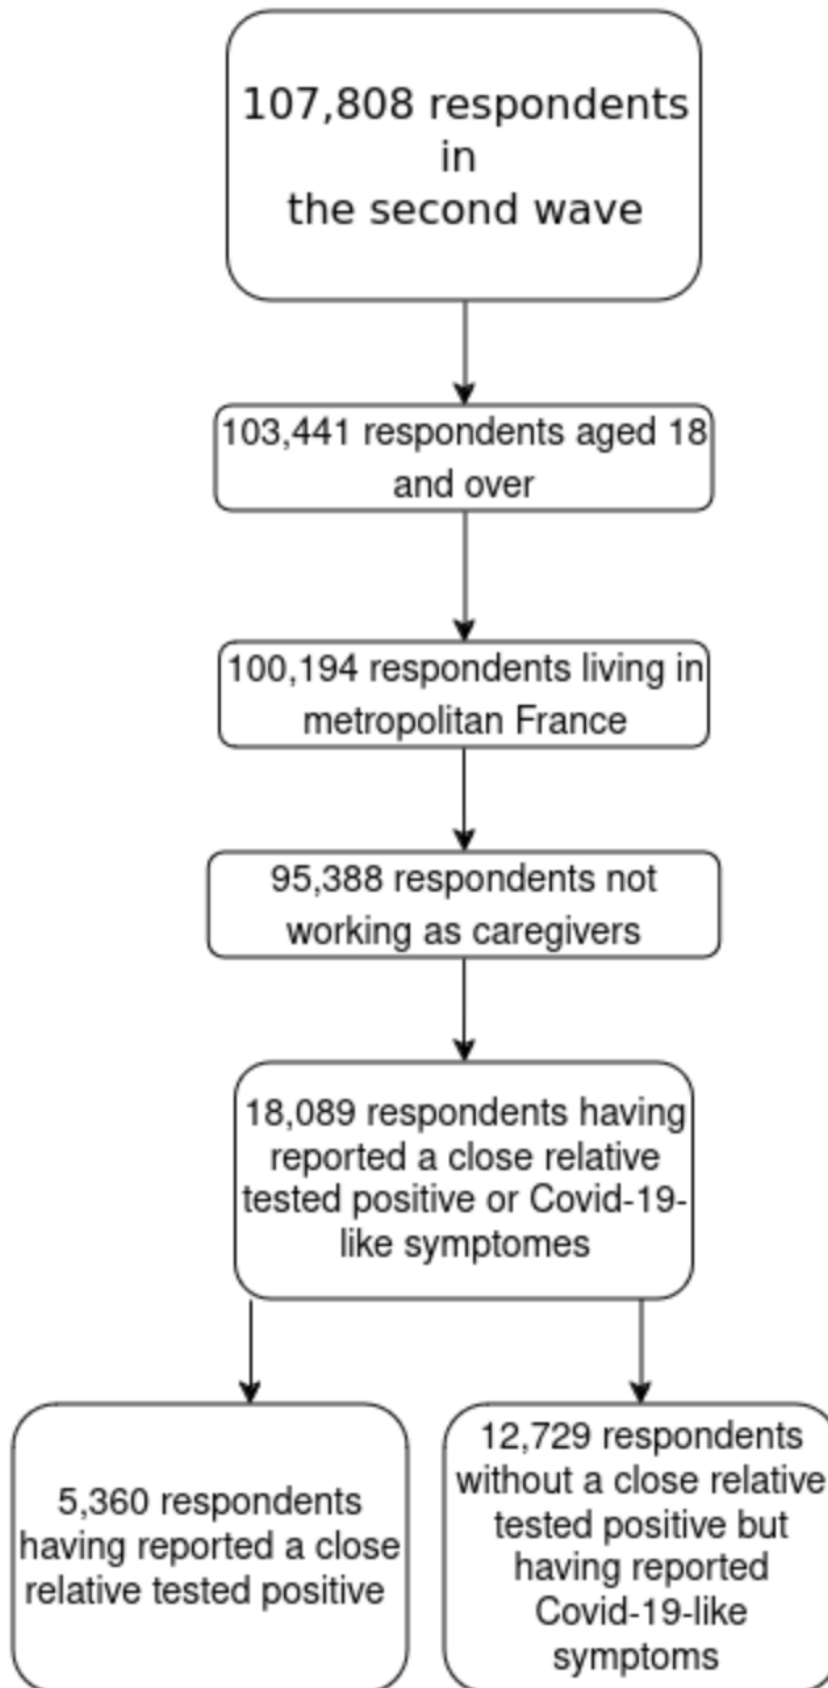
107,808 respondents in the second wave

103,441 respondents aged 18 and over

100,194 respondents living in metropolitan France

95,388 respondents not working as caregivers

18,089 respondents having reported a close relative tested positive or Covid-19-like symptomes

5,360 respondents having reported a close relative tested positive

12,729 respondents without a close relative tested positive but having reported Covid-19-like symptoms